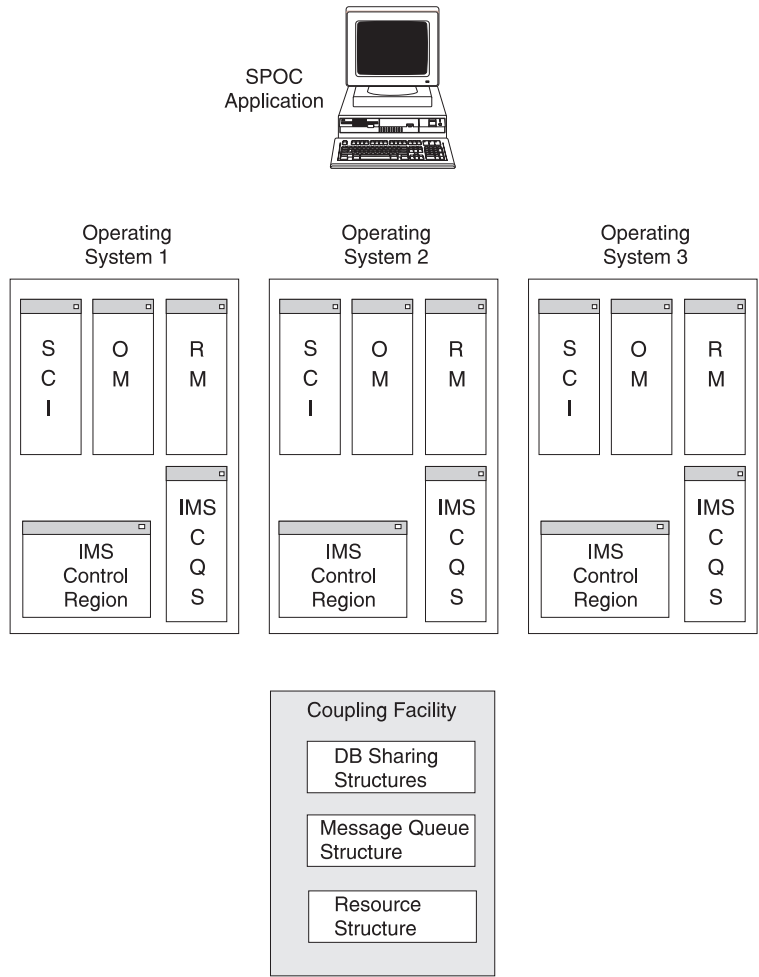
SPOC Application

Operating System 1

S C I

O M

R M

IMS C Q S

IMS Control Region

Operating System 2

S C I

O M

R M

IMS C Q S

IMS Control Region

Operating System 3

S C I

O M

R M

IMS C Q S

IMS Control Region

Coupling Facility

DB Sharing Structures

Message Queue Structure

Resource Structure